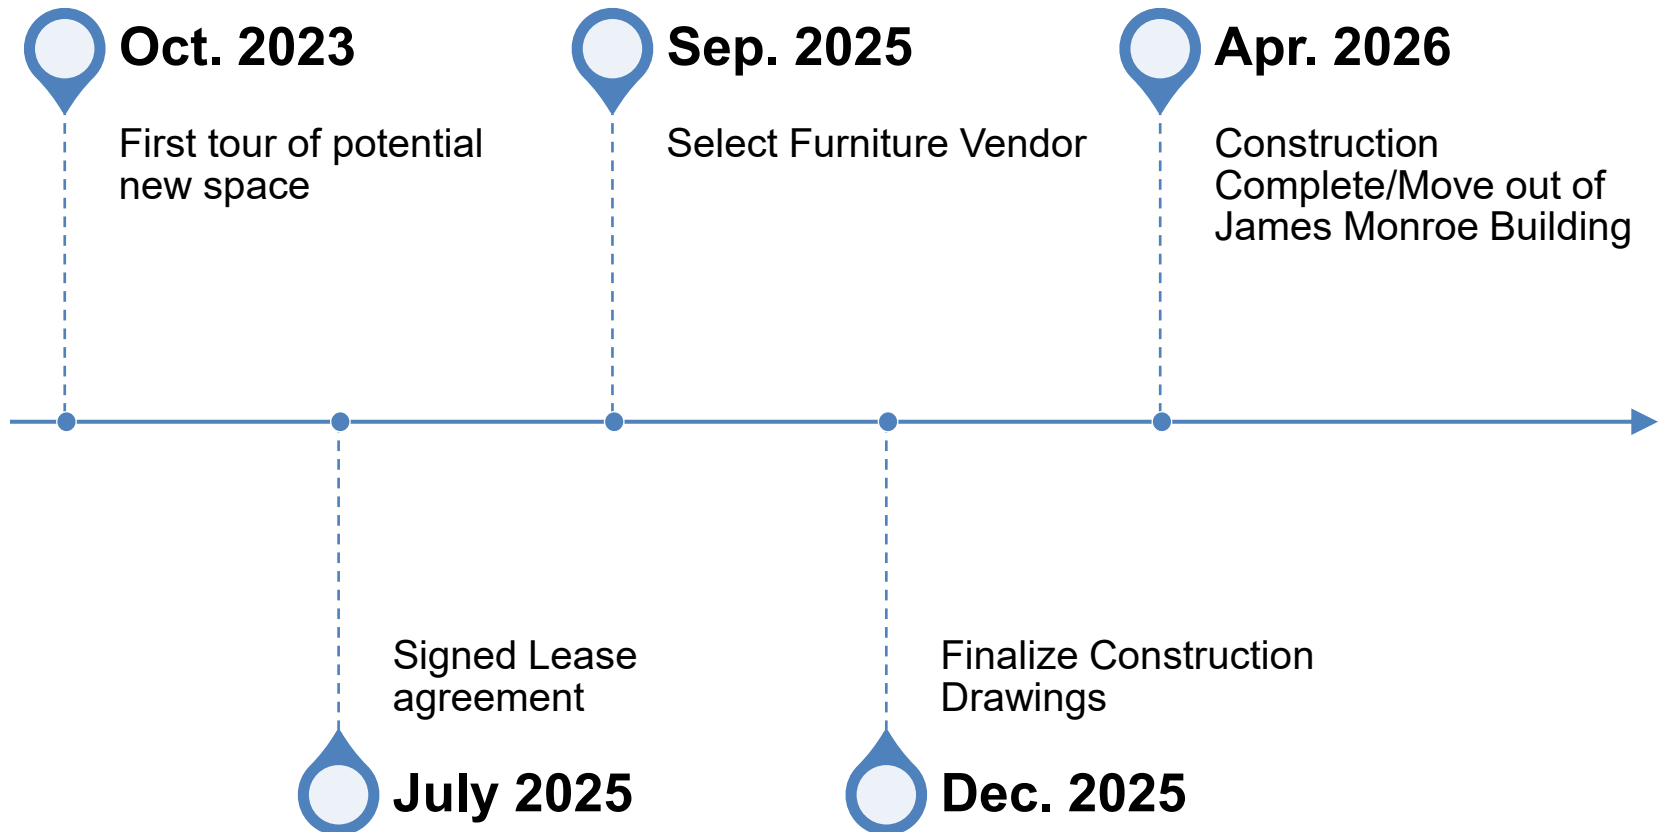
Oct. 2023

First tour of potential new space

Sep. 2025

Select Furniture Vendor

Apr. 2026

Construction Complete/Move out of James Monroe Building

Signed Lease agreement

July 2025

Finalize Construction Drawings

Dec. 2025